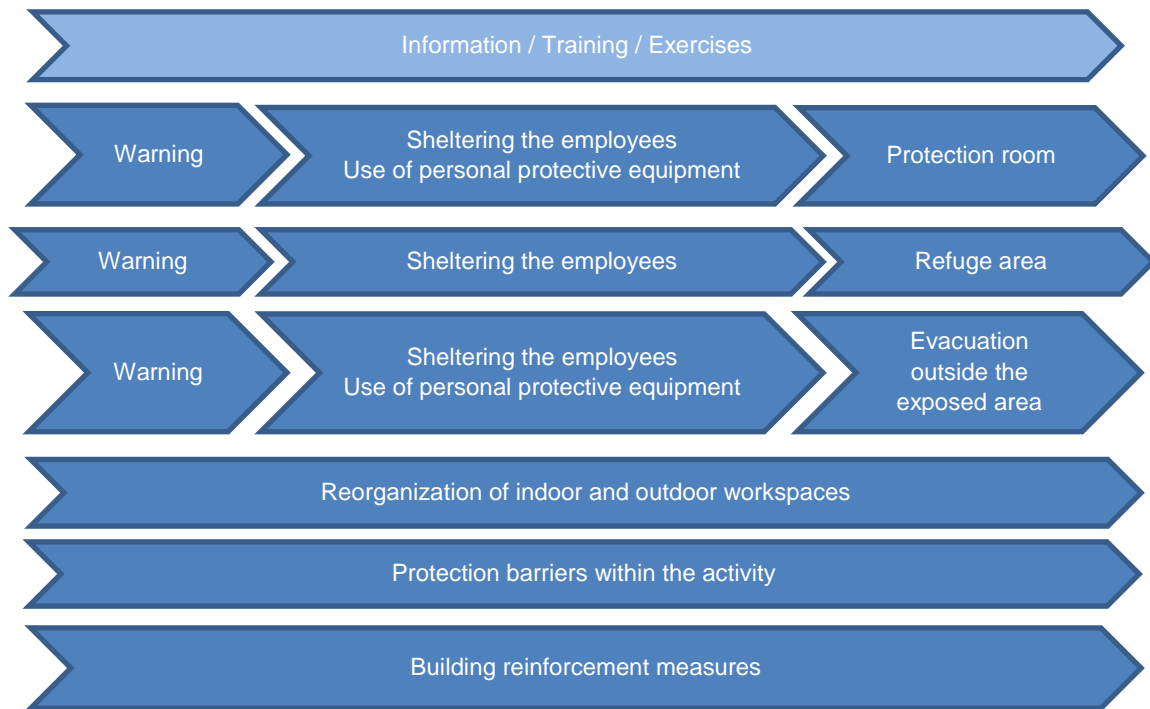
Information / Training / Exercises

Warning

Sheltering the employees
Use of personal protective equipment

Protection room

Warning

Sheltering the employees

Refuge area

Warning

Sheltering the employees
Use of personal protective equipment

Evacuation outside the exposed area

Reorganization of indoor and outdoor workspaces

Protection barriers within the activity

Building reinforcement measures